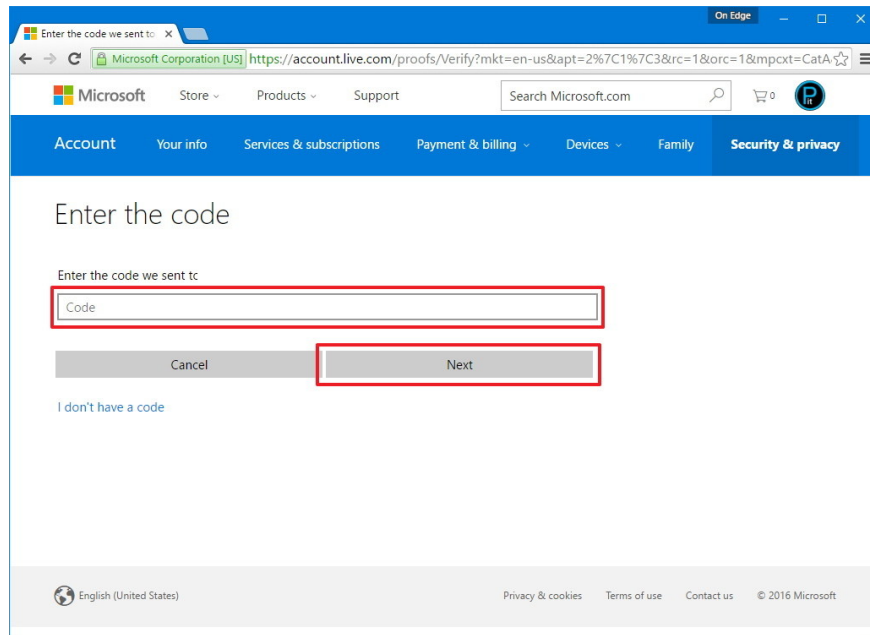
Enter the code we sent to ×

On Edge

Microsoft Corporation [US] https://account.live.com/proofs/Verify?mkt=en-us&apt=2%7C1%7C3&rc=1&orc=1&mpcxt=CatA

Microsoft Store Products Support Search Microsoft.com 0

Account Your info Services & subscriptions Payment & billing Devices Family Security & privacy

Enter the code

Enter the code we sent tc

Code

Cancel Next

I don't have a code

English (United States) Privacy & cookies Terms of use Contact us © 2016 Microsoft